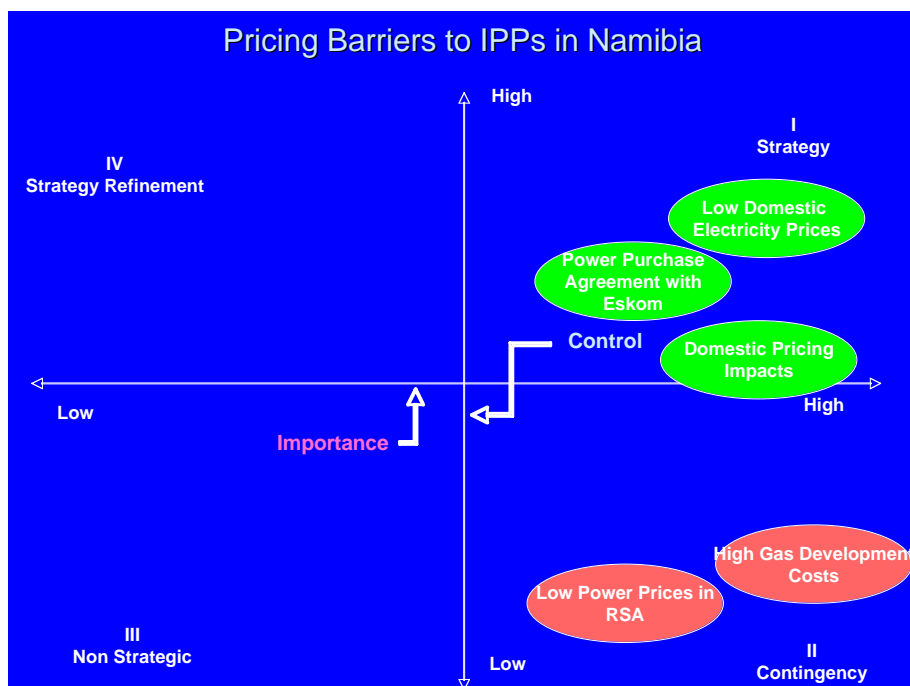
Pricing Barriers to IPPs in Namibia

High

I
Strategy

IV
Strategy Refinement

Low Domestic Electricity Prices

Power Purchase Agreement with Eskom

Control

Domestic Pricing Impacts

Low

High

Importance

High Gas Developmen Costs

Low Power Prices in RSA

III
Non Strategic

Low

II
Contingency